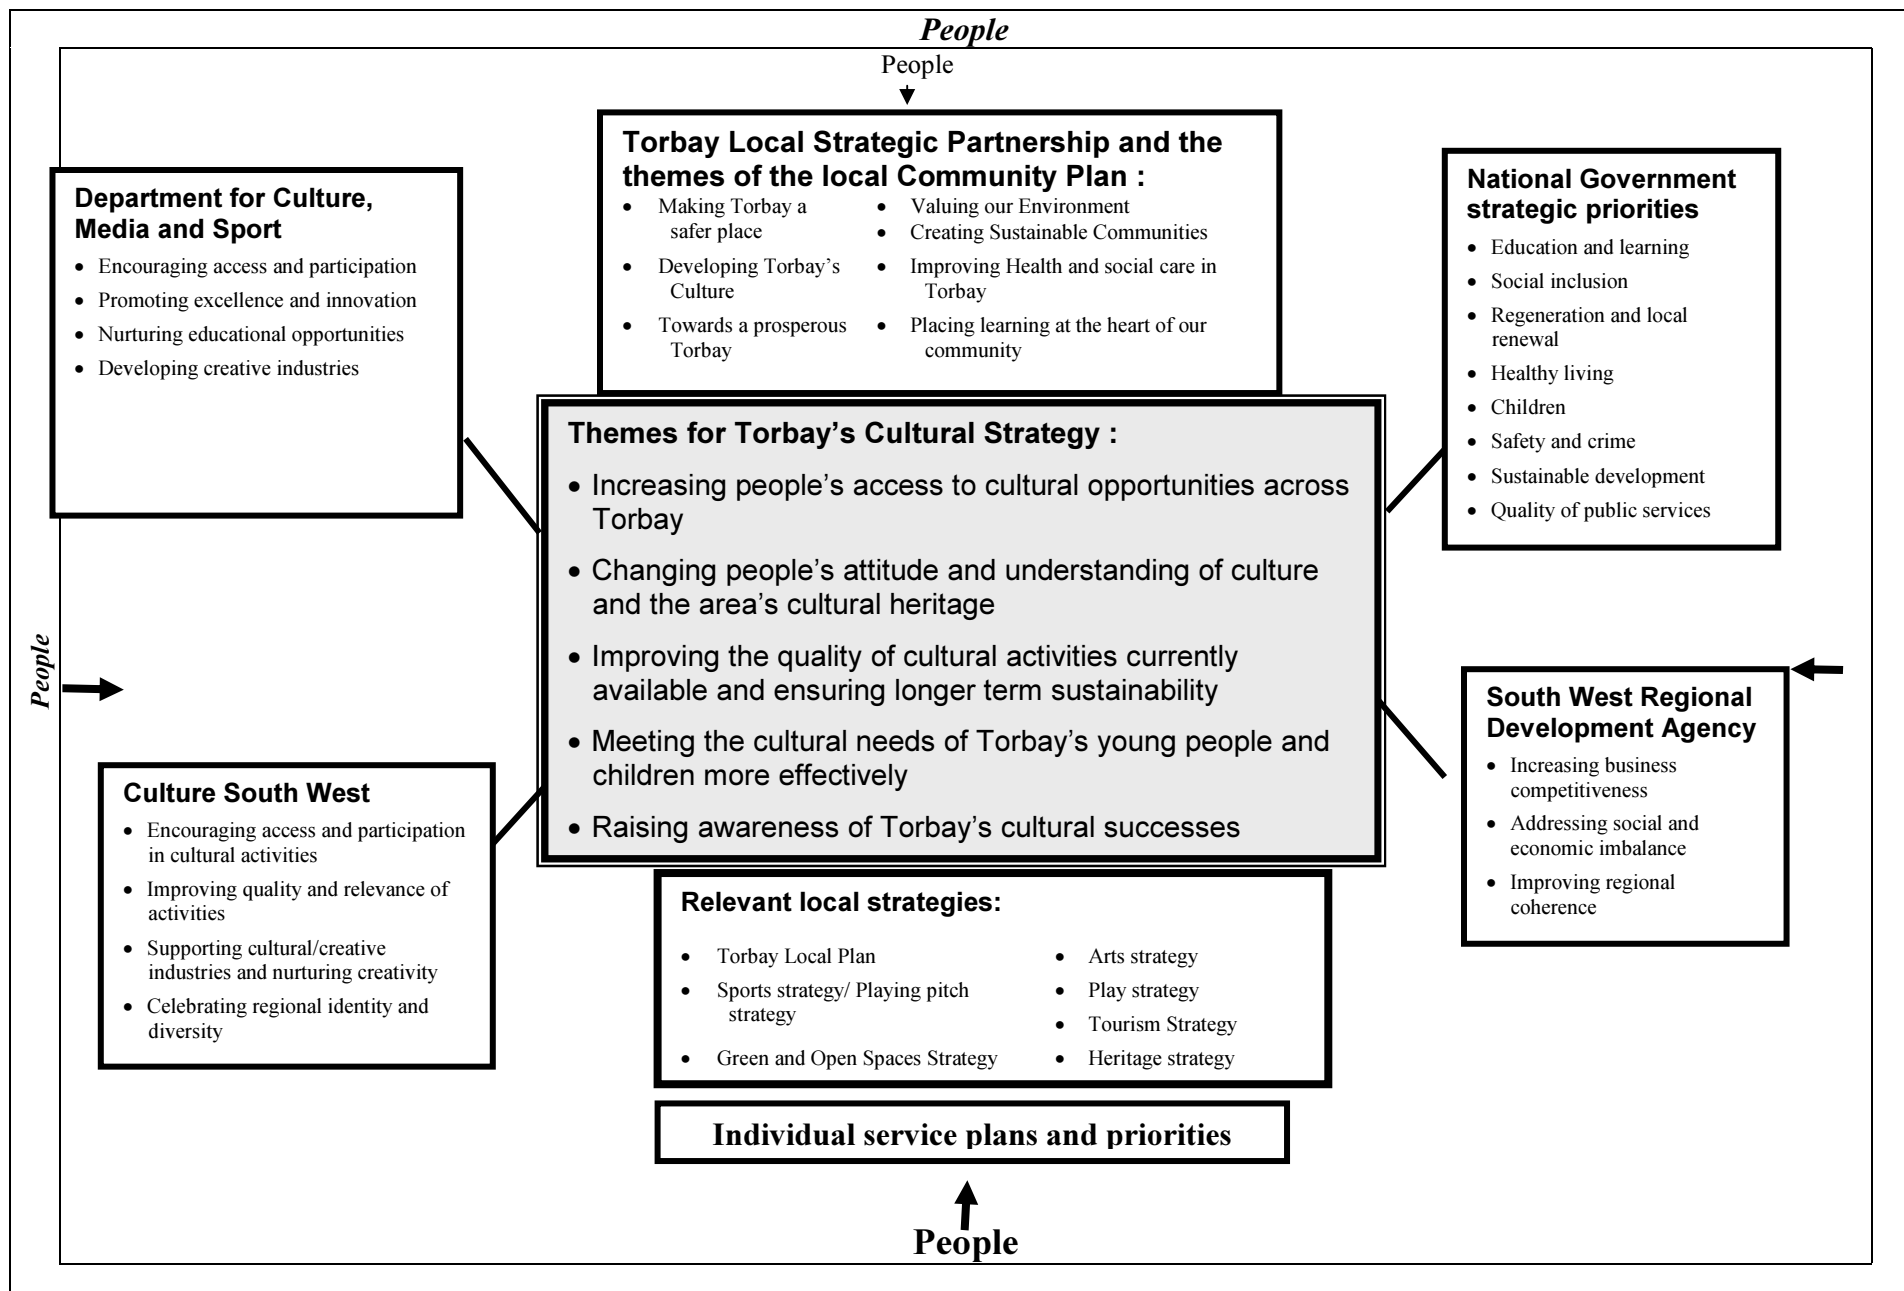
People

People

Torbay Local Strategic Partnership and the themes of the local Community Plan :

- Making Torbay a safer place
- Developing Torbay's Culture
- Towards a prosperous Torbay
- Valuing our Environment
- Creating Sustainable Communities
- Improving Health and social care in Torbay
- Placing learning at the heart of our community

Department for Culture, Media and Sport

- Encouraging access and participation
- Promoting excellence and innovation
- Nurturing educational opportunities
- Developing creative industries

National Government strategic priorities

- Education and learning
- Social inclusion
- Regeneration and local renewal
- Healthy living
- Children
- Safety and crime
- Sustainable development
- Quality of public services

Themes for Torbay's Cultural Strategy :

- Increasing people's access to cultural opportunities across Torbay
- Changing people's attitude and understanding of culture and the area's cultural heritage
- Improving the quality of cultural activities currently available and ensuring longer term sustainability
- Meeting the cultural needs of Torbay's young people and children more effectively
- Raising awareness of Torbay's cultural successes

People

South West Regional Development Agency

- Increasing business competitiveness
- Addressing social and economic imbalance
- Improving regional coherence

Culture South West

- Encouraging access and participation in cultural activities
- Improving quality and relevance of activities
- Supporting cultural/creative industries and nurturing creativity
- Celebrating regional identity and diversity

Relevant local strategies:

- Torbay Local Plan
- Sports strategy/ Playing pitch strategy
- Green and Open Spaces Strategy
- Arts strategy
- Play strategy
- Tourism Strategy
- Heritage strategy

Individual service plans and priorities

People